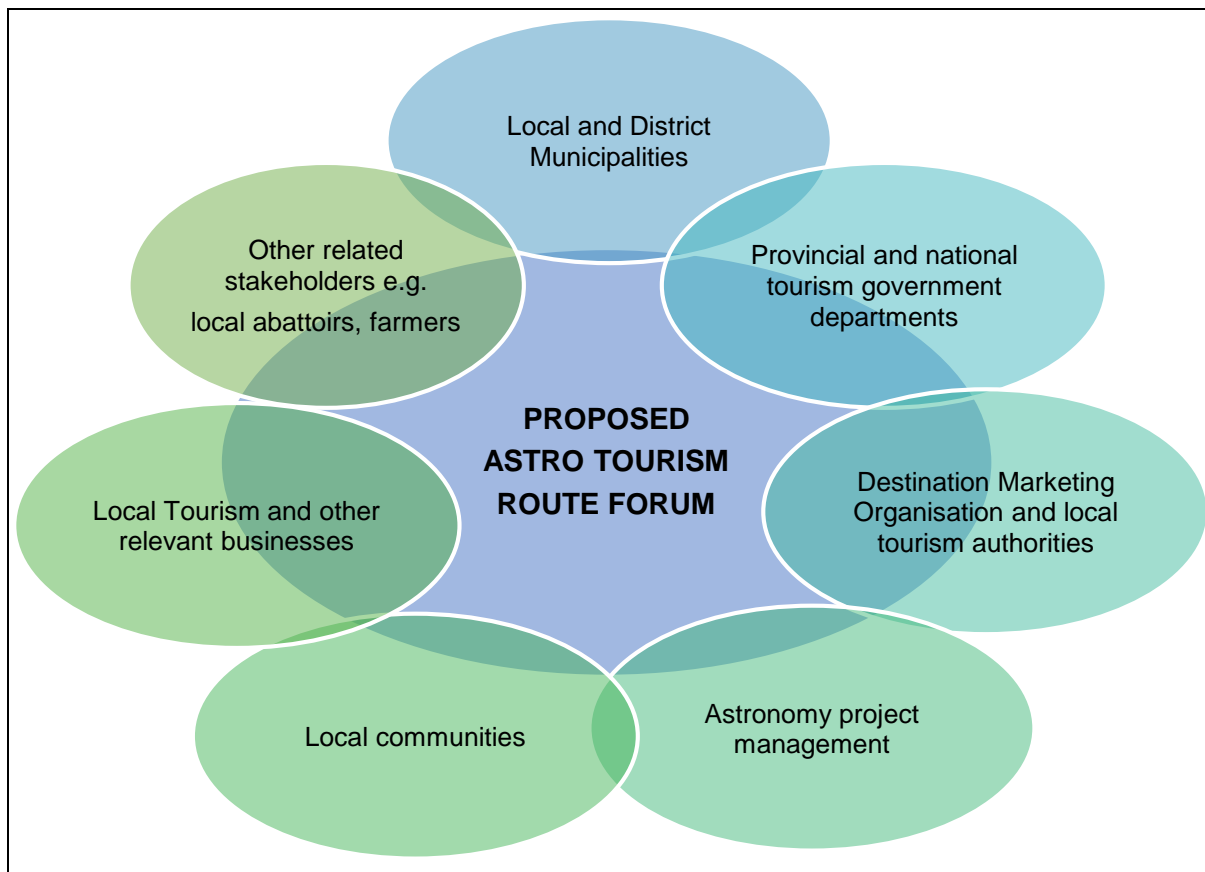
Local and District Municipalities

Other related stakeholders e.g. local abattoirs, farmers

Provincial and national tourism government departments

PROPOSED ASTRO TOURISM ROUTE FORUM

Local Tourism and other relevant businesses

Destination Marketing Organisation and local tourism authorities

Local communities

Astronomy project management